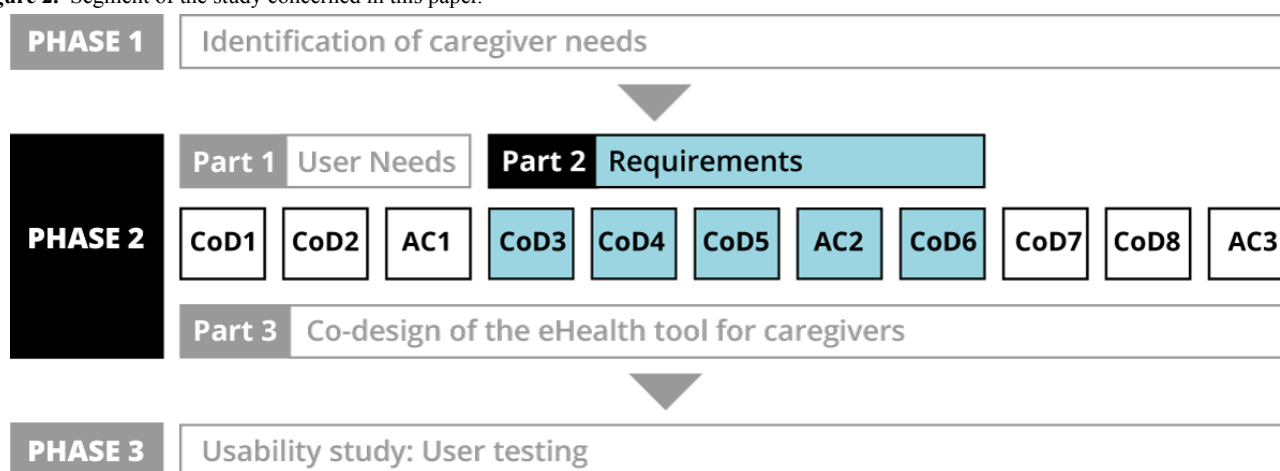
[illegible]gure 2. Segment of the study concerned in this paper.

PHASE 1 Identification of caregiver needs

PHASE 2

Part 1 User Needs

Part 2 Requirements

CoD1 CoD2 AC1 CoD3 CoD4 CoD5 AC2 CoD6 CoD7 CoD8 AC3

Part 3 Co-design of the eHealth tool for caregivers

PHASE 3 Usability study: User testing